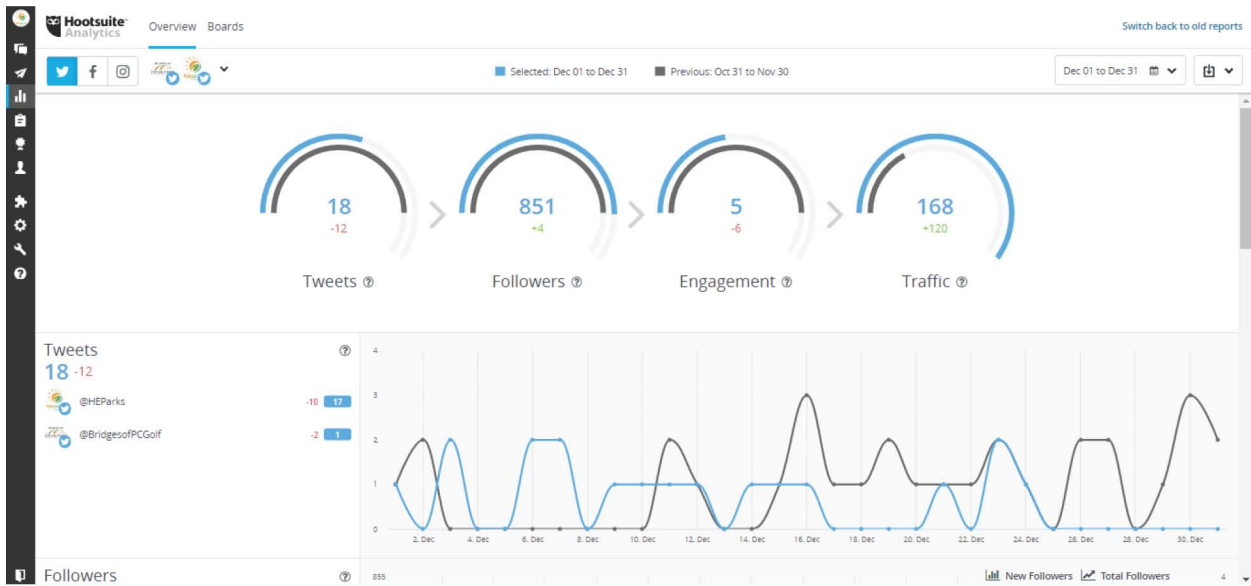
Hootsuite Analytics Overview Boards

Switch back to old reports

Selected: Dec 01 to Dec 31 Previous: Oct 31 to Nov 30

Dec 01 to Dec 31

18
-12
Tweets

851
+4
Followers

5
-6
Engagement

168
+120
Traffic

Tweets
18 -12

@HEParks -10 17

@BridgesofPCGolf -2 1

4
3
2
1
0

2. Dec 4. Dec 6. Dec 8. Dec 10. Dec 12. Dec 14. Dec 16. Dec 18. Dec 20. Dec 22. Dec 24. Dec 26. Dec 28. Dec 30. Dec

Followers

855

New Followers Total Followers

4